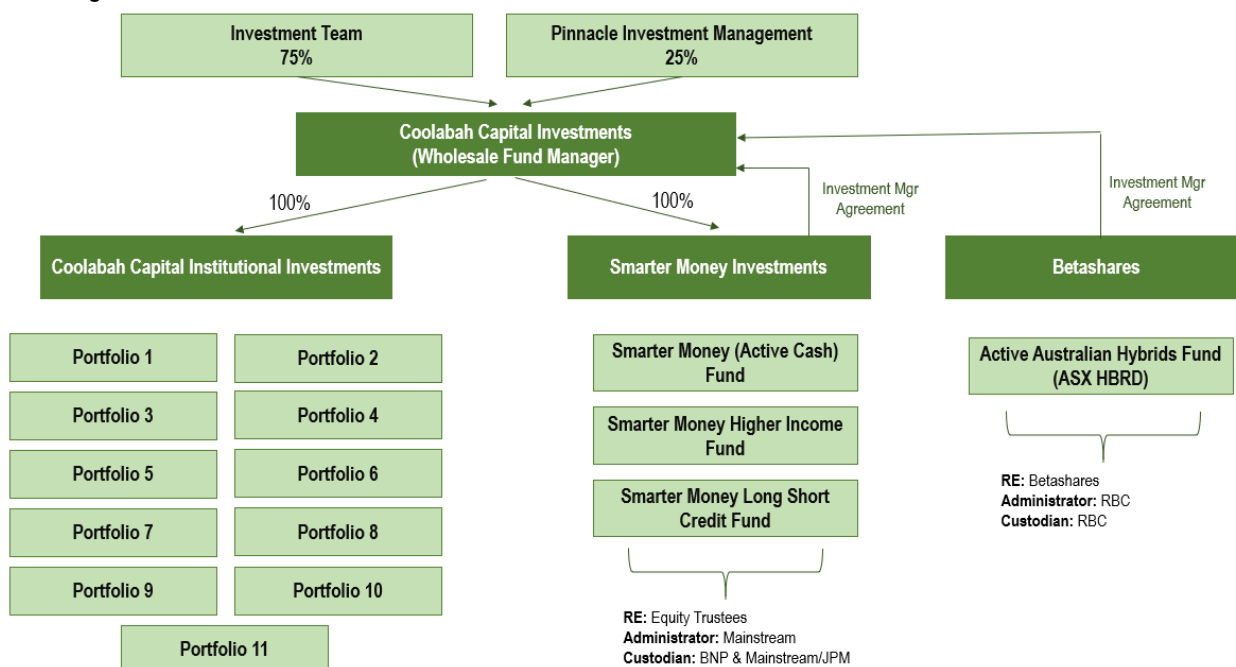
Investment Team
75%

Pinnacle Investment Management
25%

Coolabah Capital Investments
(Wholesale Fund Manager)

100%

100%

Investment Mgr Agreement

Investment Mgr Agreement

Coolabah Capital Institutional Investments

Smarter Money Investments

Betashares

Portfolio 1

Portfolio 2

Portfolio 3

Portfolio 4

Portfolio 5

Portfolio 6

Portfolio 7

Portfolio 8

Portfolio 9

Portfolio 10

Portfolio 11

Smarter Money (Active Cash) Fund

Smarter Money Higher Income Fund

Smarter Money Long Short Credit Fund

RE: Equity Trustees
Administrator: Mainstream
Custodian: BNP & Mainstream/JPM

Active Australian Hybrids Fund
(ASX HBRD)

RE: Betashares
Administrator: RBC
Custodian: RBC